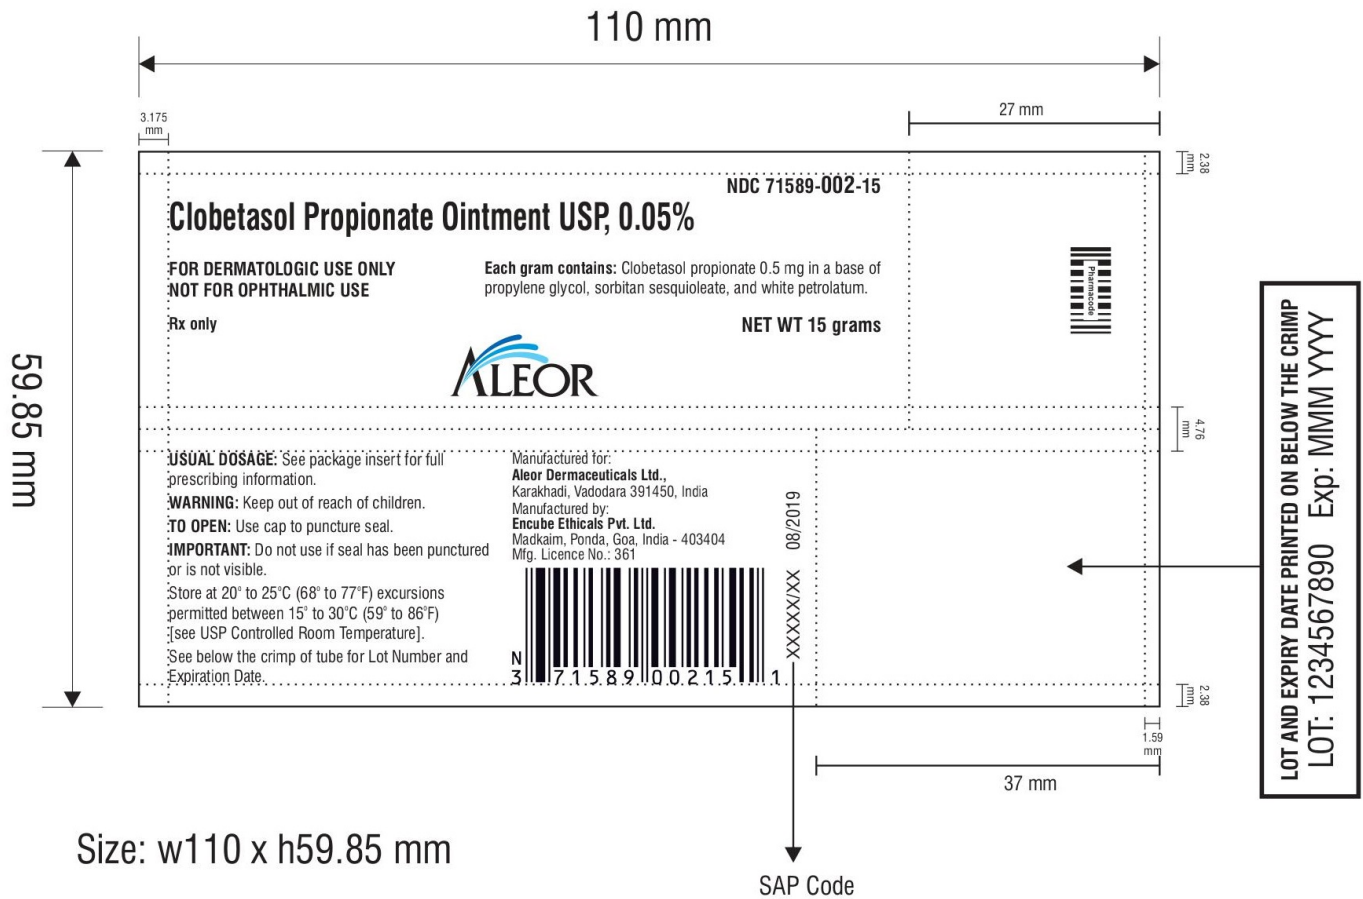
110 mm

3.175 mm

27 mm

2.38 mm

59.85 mm

NDC 71589-002-15

Clobetasol Propionate Ointment USP, 0.05%

FOR DERMATOLOGIC USE ONLY
NOT FOR OPHTHALMIC USE

Each gram contains: Clobetasol propionate 0.5 mg in a base of propylene glycol, sorbitan sesquioleate, and white petrolatum.

Rx only

NET WT 15 grams

ALEOR

Pharmacode

4.76 mm

USUAL DOSAGE: See package insert for full prescribing information.
WARNING: Keep out of reach of children.
TO OPEN: Use cap to puncture seal.
IMPORTANT: Do not use if seal has been punctured or is not visible.
Store at 20° to 25°C (68° to 77°F) excursions permitted between 15° to 30°C (59° to 86°F) [see USP Controlled Room Temperature].
See below the crimp of tube for Lot Number and Expiration Date.

Manufactured for:
Aleor Dermaceuticals Ltd.,
Karakhadi, Vadodara 391450, India
Manufactured by:
Encube Ethicals Pvt. Ltd.
Madkaim, Ponda, Goa, India - 403404
Mfg. Licence No.: 361

08/2019

XXXXX/XX

N 3 71589 00215 1

LOT AND EXPIRY DATE PRINTED ON BELOW THE CRIMP
LOT: 1234567890 Exp: MMM YYYY

2.38 mm

1.59 mm

37 mm

Size: w110 x h59.85 mm

SAP Code